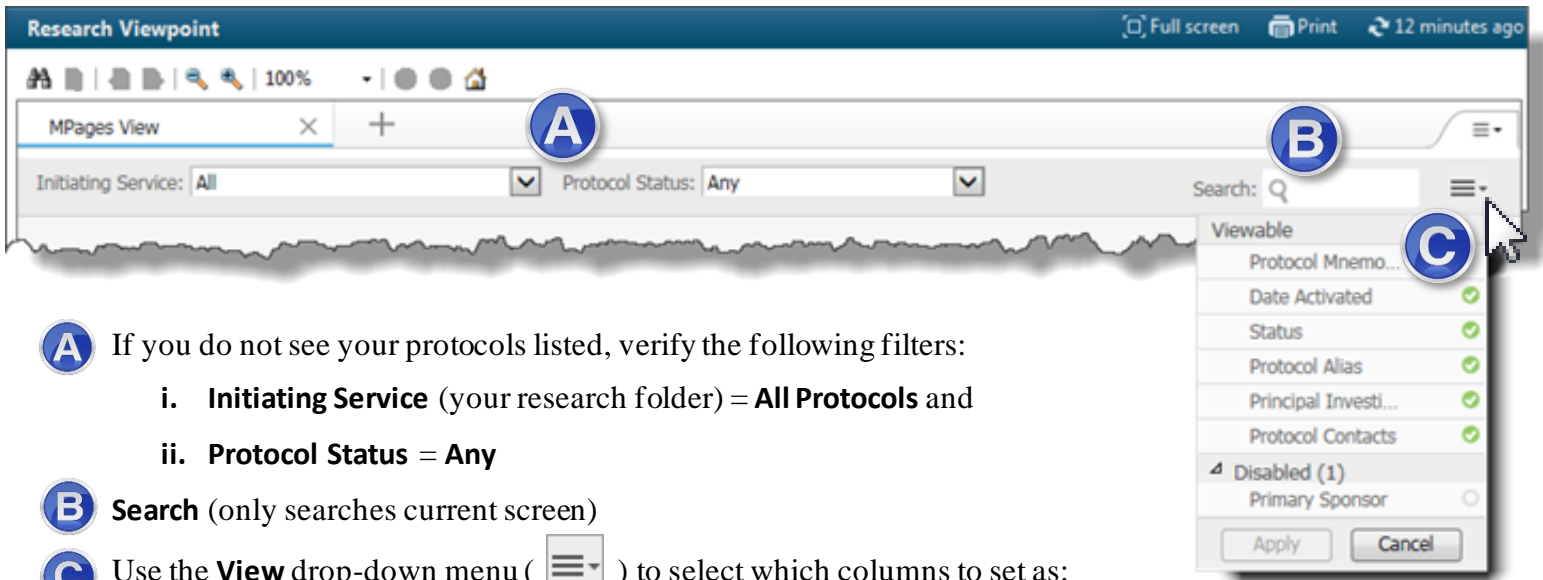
Research Viewpoint

Full screen Print 12 minutes ago

100%

MPages View

A

B

Initiating Service: All

Protocol Status: Any

Search:

Viewable

C

Protocol Mnemo...

Date Activated

Status

Protocol Alias

Principal Investi...

Protocol Contacts

Disabled (1)

Primary Sponsor

Apply

Cancel

A If you do not see your protocols listed, verify the following filters:

i. **Initiating Service** (your research folder) = **All Protocols** and

ii. **Protocol Status** = **Any**

B **Search** (only searches current screen)

C Use the **View** drop-down menu ( ) to select which columns to set as: